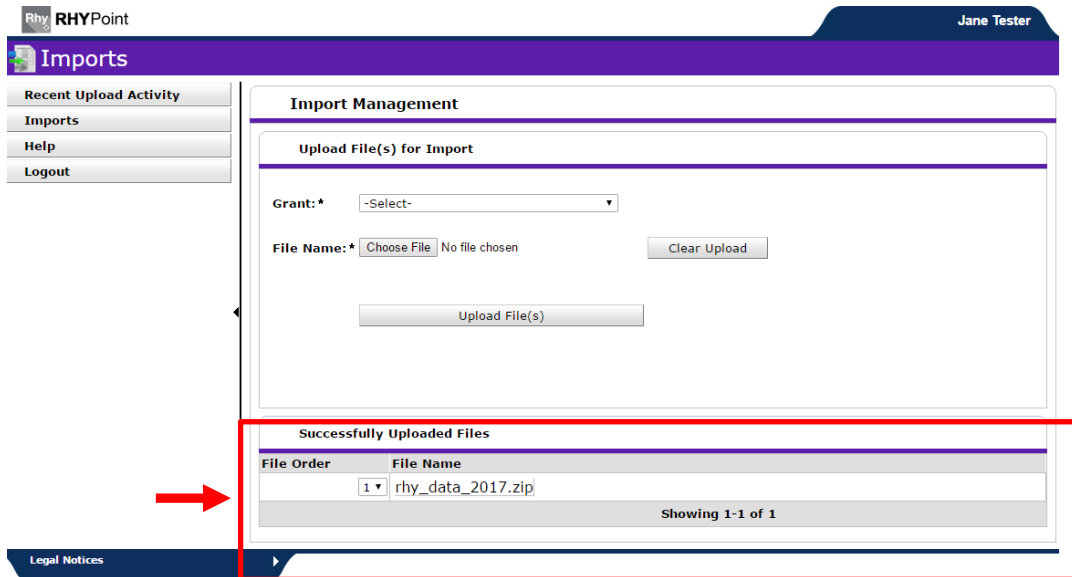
Rhy RHYPoint

Jane Tester

Imports

Recent Upload Activity
Imports
Help
Logout

Import Management

Upload File(s) for Import

Grant:* -Select-

File Name:* Choose File No file chosen Clear Upload

Upload File(s)

Successfully Uploaded Files

| File Order | File Name |
|---|---|
| 1 | rhy_data_2017.zip |

Showing 1-1 of 1

Legal Notices